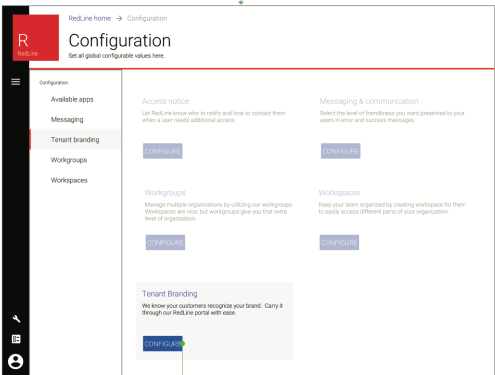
R
RedLine

RedLine home → Configuration

Configuration

Set all global configurable values here.

Configuration

Available apps

Messaging

Tenant branding

Workgroups

Workspaces

Access notice

Let RedLine know who to notify and how to contact them when a user needs additional access.

CONFIGURE

Messaging & communication

Select the level of friendliness you want presented to your users in error and success messages.

CONFIGURE

Workgroups

Manage multiple organizations by utilizing our workgroups. Workspaces are nice, but workgroups give you that extra level of organization.

CONFIGURE

Workspaces

Keep your team organized by creating workspace for them to easily access different parts of your organization.

CONFIGURE

Tenant Branding

We know your customers recognize your brand. Carry it through our RedLine portal with ease.

CONFIGURE